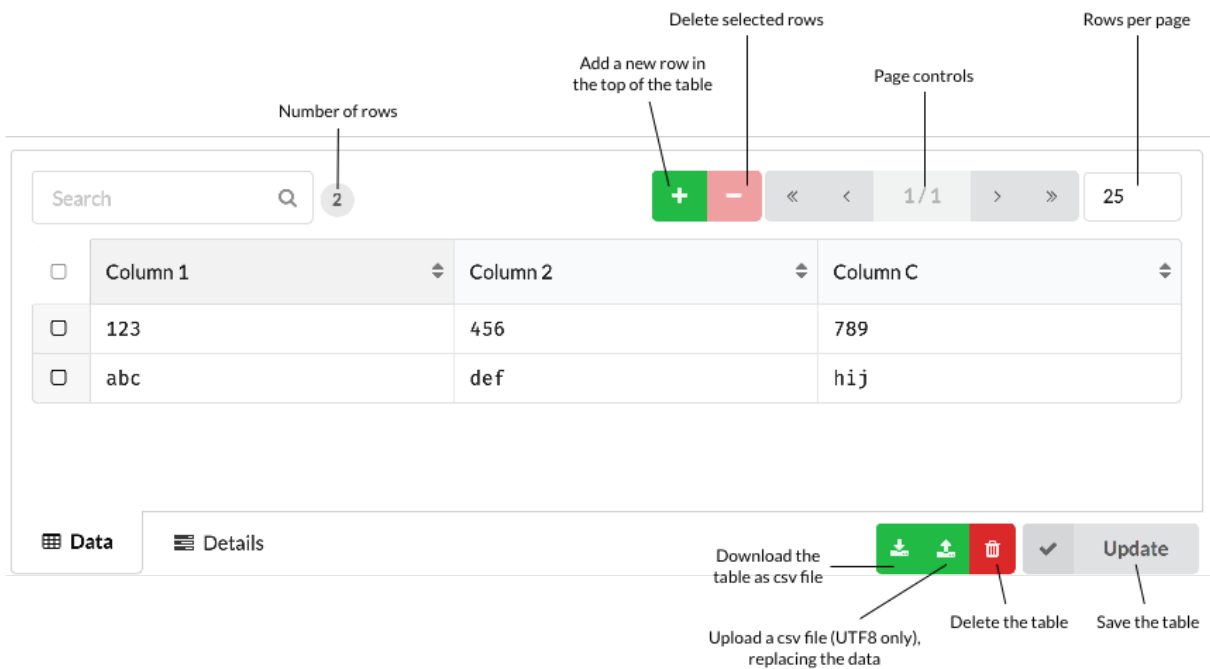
Delete selected rows

Rows per page

Add a new row in the top of the table

Page controls

Number of rows

Search

2

+

−

«

‹

1 / 1

›

»

25

| | Column 1 | Column 2 | Column C |
|---|---|---|---|
| | 123 | 456 | 789 |
| | abc | def | hij |

Data

Details

Update

Download the table as csv file

Delete the table

Save the table

Upload a csv file (UTF8 only), replacing the data